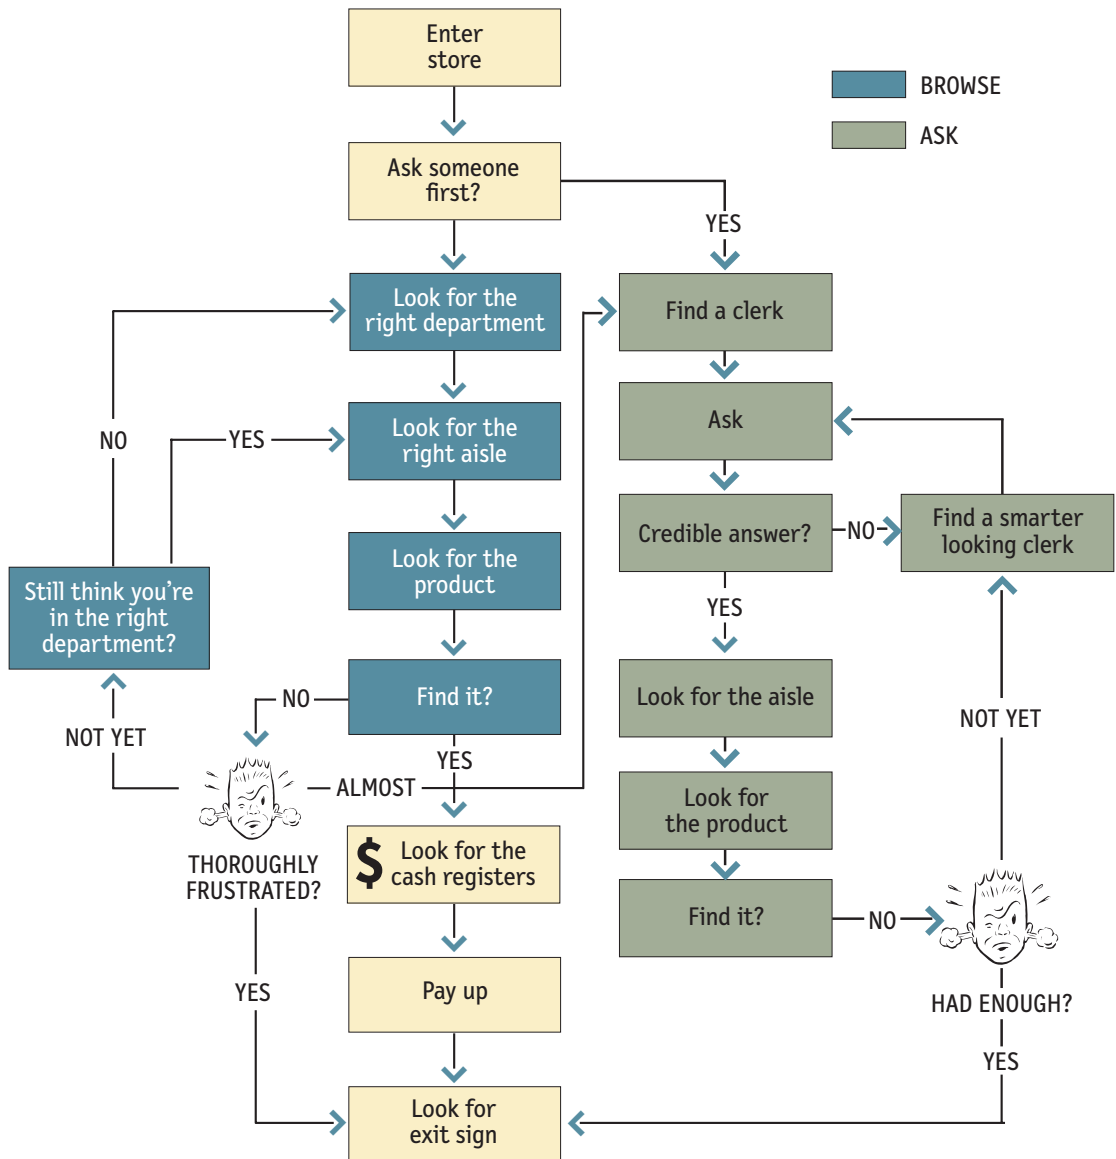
Enter store

BROWSE

ASK

Ask someone first?

YES

Look for the right department

Find a clerk

NO

YES

Look for the right aisle

Ask

Credible answer?

NO

Find a smarter looking clerk

Look for the product

YES

Still think you're in the right department?

Look for the aisle

NO

Find it?

NOT YET

NOT YET

YES

ALMOST

Look for the product

$ Look for the cash registers

THOROUGHLY FRUSTRATED?

Find it?

NO

YES

Pay up

HAD ENOUGH?

YES

Look for exit sign